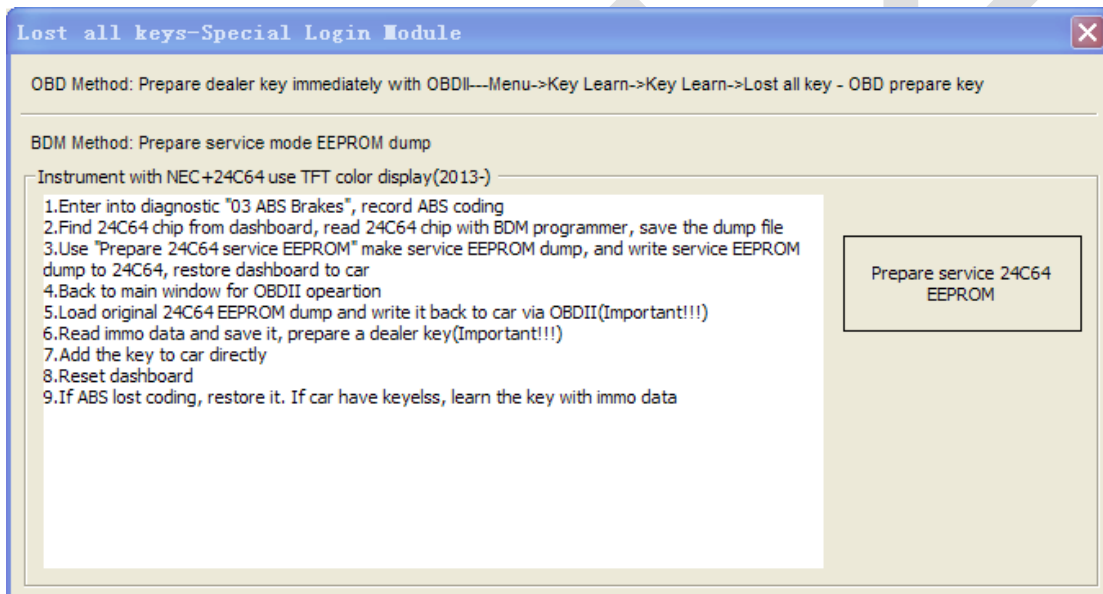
Lost all keys-Special Login Module

OBD Method: Prepare dealer key immediately with OBDII---Menu->Key Learn->Key Learn->Lost all key - OBD prepare key

BDM Method: Prepare service mode EEPROM dump

Instrument with NEC+24C64 use TFT color display(2013-)

1.Enter into diagnostic "03 ABS Brakes", record ABS coding
2.Find 24C64 chip from dashboard, read 24C64 chip with BDM programmer, save the dump file
3.Use "Prepare 24C64 service EEPROM" make service EEPROM dump, and write service EEPROM dump to 24C64, restore dashboard to car
4.Back to main window for OBDII opeartion
5.Load original 24C64 EEPROM dump and write it back to car via OBDII(Important!!!)
6.Read immo data and save it, prepare a dealer key(Important!!!)
7.Add the key to car directly
8.Reset dashboard
9.If ABS lost coding, restore it. If car have keyelss, learn the key with immo data

Prepare service 24C64 EEPROM